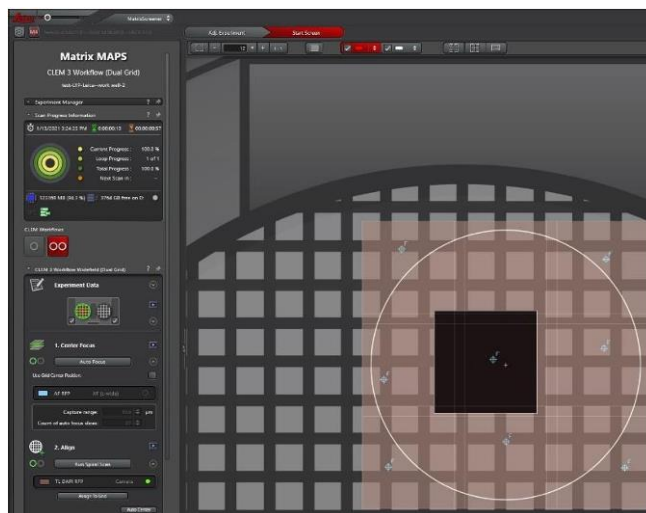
MatrixScreener

Adj. Enrichment

Start Screen

Matrix MAPS

CLEM 3 Workflow (Dual Grid)

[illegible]

Experiment Manager

Scan Progress Information

1/15/2021 5:24:33 PM

00:00:13

00:00:57

Current Progress: 100.0 %

Loop Progress: 1 of 1

Total Progress: 100.0 %

Next Scan in:

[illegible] MB ([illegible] %)

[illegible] GB free on D:

CLEM Workflows

CLEM 3 Workflow Wizard (Dual Grid)

Experiment Data

1. Center Focus

Auto Focus

Use Grid Center Position

AF EFP

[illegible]

Capture range: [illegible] µm

Count of auto focus slices: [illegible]

2. Align

Run Spiral Scan

TL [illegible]

Camera

Assign Tiles

Auto Center